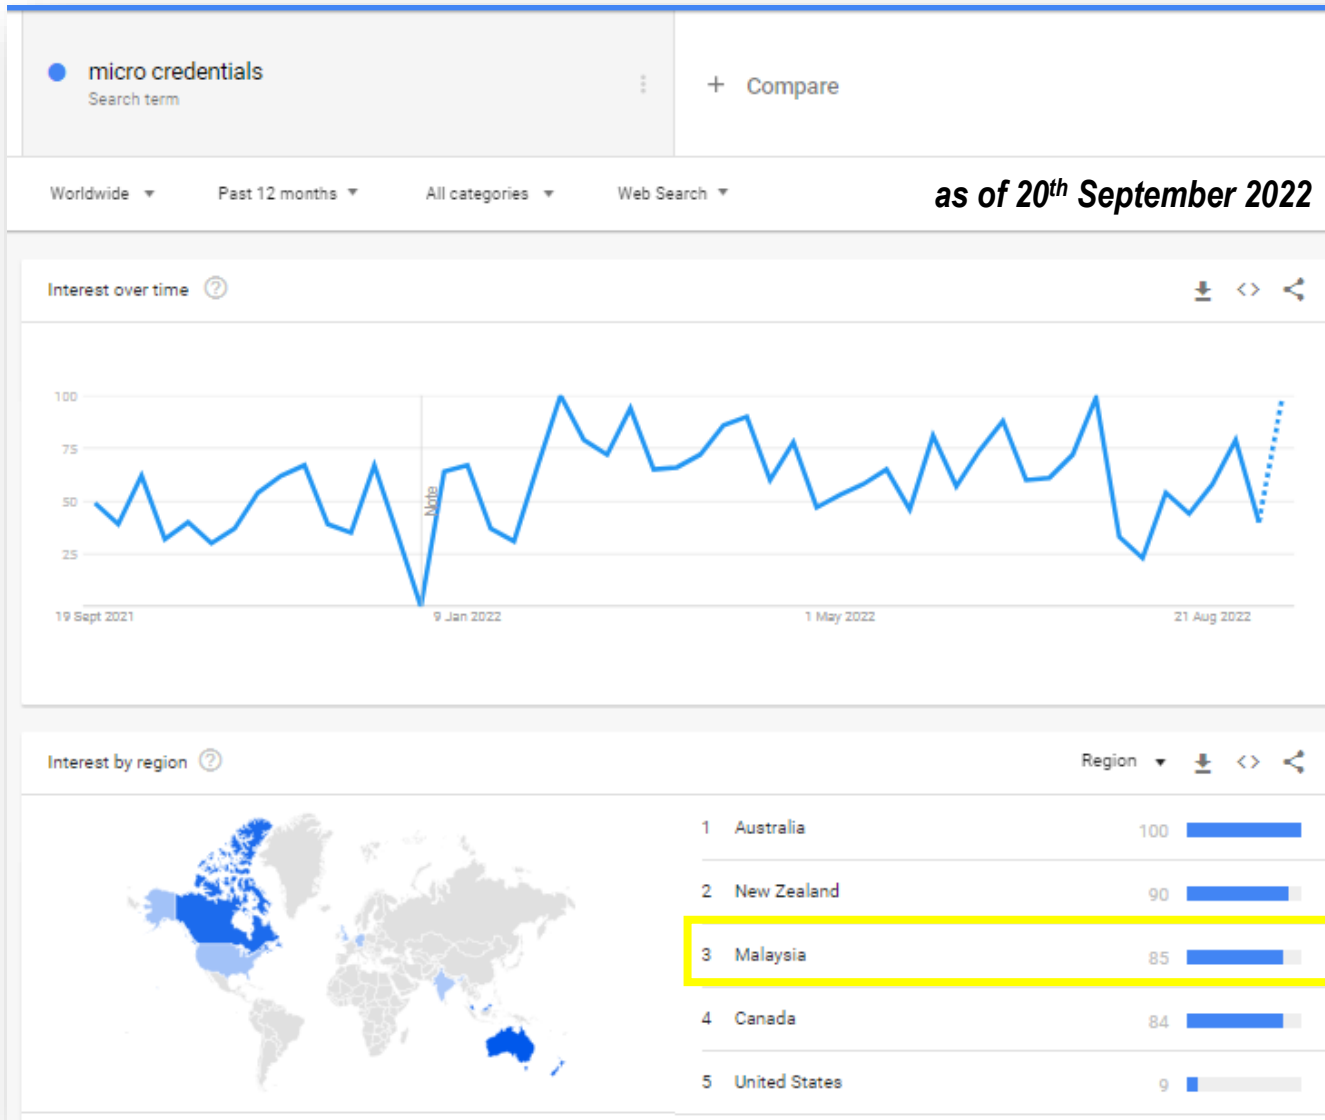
micro credentials
Search term

+ Compare

Worldwide ▾ Past 12 months ▾ All categories ▾ Web Search ▾

as of 20$^{th}$ September 2022

Interest over time

100
75
50
25
Note
19 Sept 2021
9 Jan 2022
1 May 2022
21 Aug 2022

Interest by region

Region ▾

| | | |
|---|---|---|
| 1 | Australia | 100 |
| 2 | New Zealand | 90 |
| 3 | Malaysia | 85 |
| 4 | Canada | 84 |
| 5 | United States | 9 |